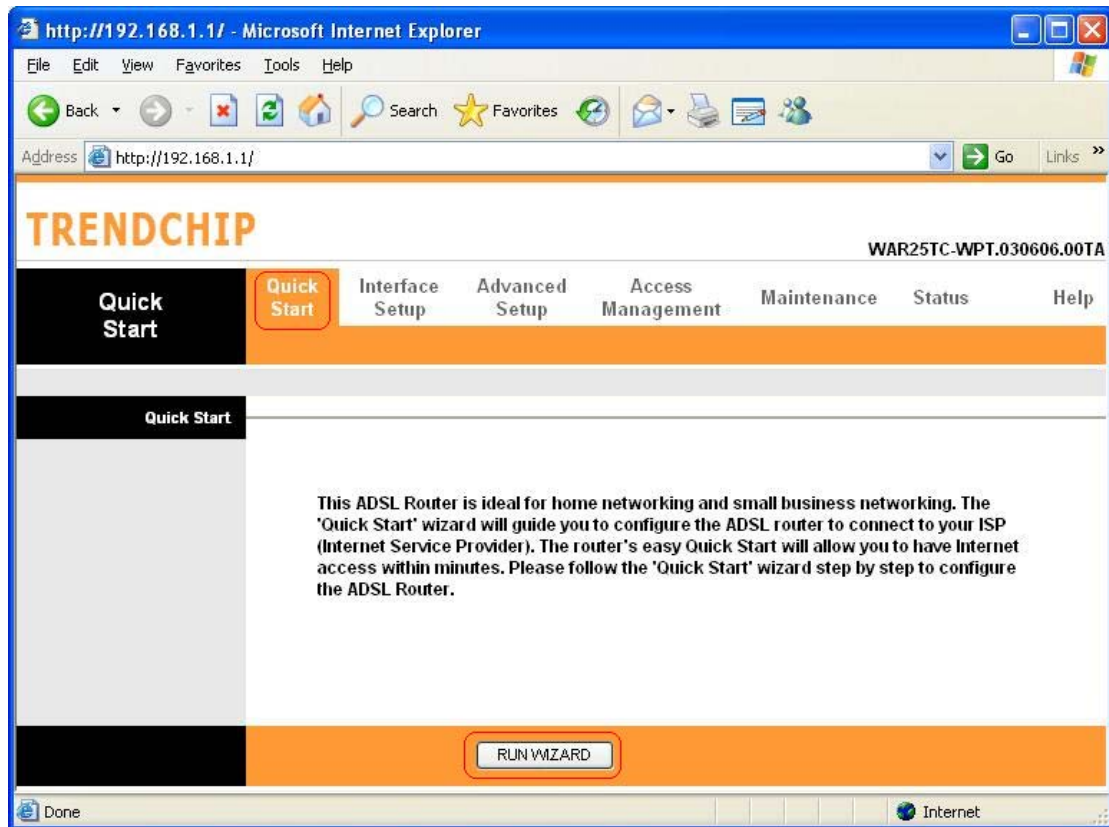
http://192.168.1.1/ - Microsoft Internet Explorer

File Edit View Favorites Tools Help

Back Search Favorites

Address http://192.168.1.1/ Go Links

TRENDCHIP

WAR25TC-WPT.030606.00TA

Quick Start

Quick Start | Interface Setup | Advanced Setup | Access Management | Maintenance | Status | Help

Quick Start

This ADSL Router is ideal for home networking and small business networking. The 'Quick Start' wizard will guide you to configure the ADSL router to connect to your ISP (Internet Service Provider). The router's easy Quick Start will allow you to have Internet access within minutes. Please follow the 'Quick Start' wizard step by step to configure the ADSL Router.

RUN WIZARD

Done Internet